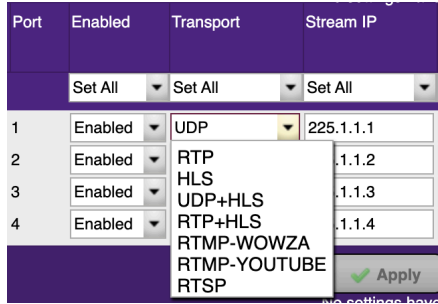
| Port | Enabled | Transport | Stream IP |
|---|---|---|---|
| | Set All | Set All | Set All |
| 1 | Enabled | UDP | 225.1.1.1 |
| 2 | Enabled | | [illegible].1.1.2 |
| 3 | Enabled | | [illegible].1.1.3 |
| 4 | Enabled | | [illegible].1.1.4 |

RTP
HLS
UDP+HLS
RTP+HLS
RTMP-WOWZA
RTMP-YOUTUBE
RTSP

Apply

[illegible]o settings have